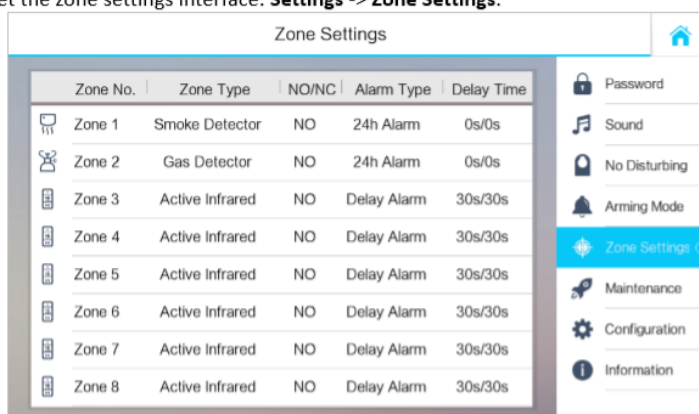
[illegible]et the zone settings interface: **Settings -> Zone Settings**.

Zone Settings

| Zone No. | Zone Type | NO/NC | Alarm Type | Delay Time |
|---|---|---|---|---|
| Zone 1 | Smoke Detector | NO | 24h Alarm | 0s/0s |
| Zone 2 | Gas Detector | NO | 24h Alarm | 0s/0s |
| Zone 3 | Active Infrared | NO | Delay Alarm | 30s/30s |
| Zone 4 | Active Infrared | NO | Delay Alarm | 30s/30s |
| Zone 5 | Active Infrared | NO | Delay Alarm | 30s/30s |
| Zone 6 | Active Infrared | NO | Delay Alarm | 30s/30s |
| Zone 7 | Active Infrared | NO | Delay Alarm | 30s/30s |
| Zone 8 | Active Infrared | NO | Delay Alarm | 30s/30s |

Password
Sound
No Disturbing
Arming Mode
Zone Settings
Maintenance
Configuration
Information